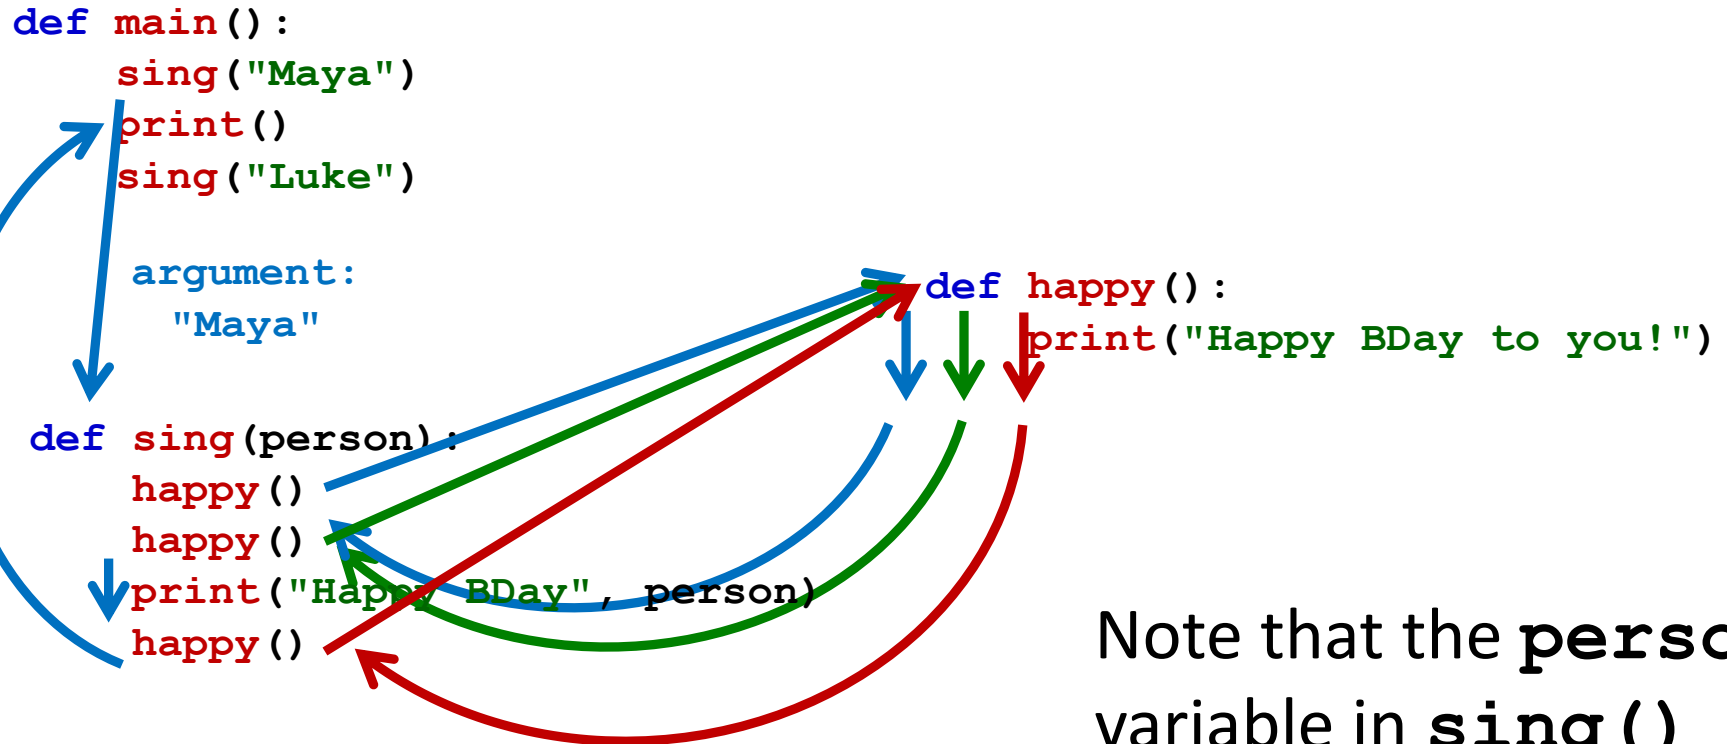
def main():
    sing("Maya")
    print()
    sing("Luke")

argument:
"Maya"

def sing(person):
    happy()
    happy()
    print("Happy BDay", person)
    happy()

def happy():
    print("Happy BDay to you!")

Note that the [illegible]
variable in sing() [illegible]